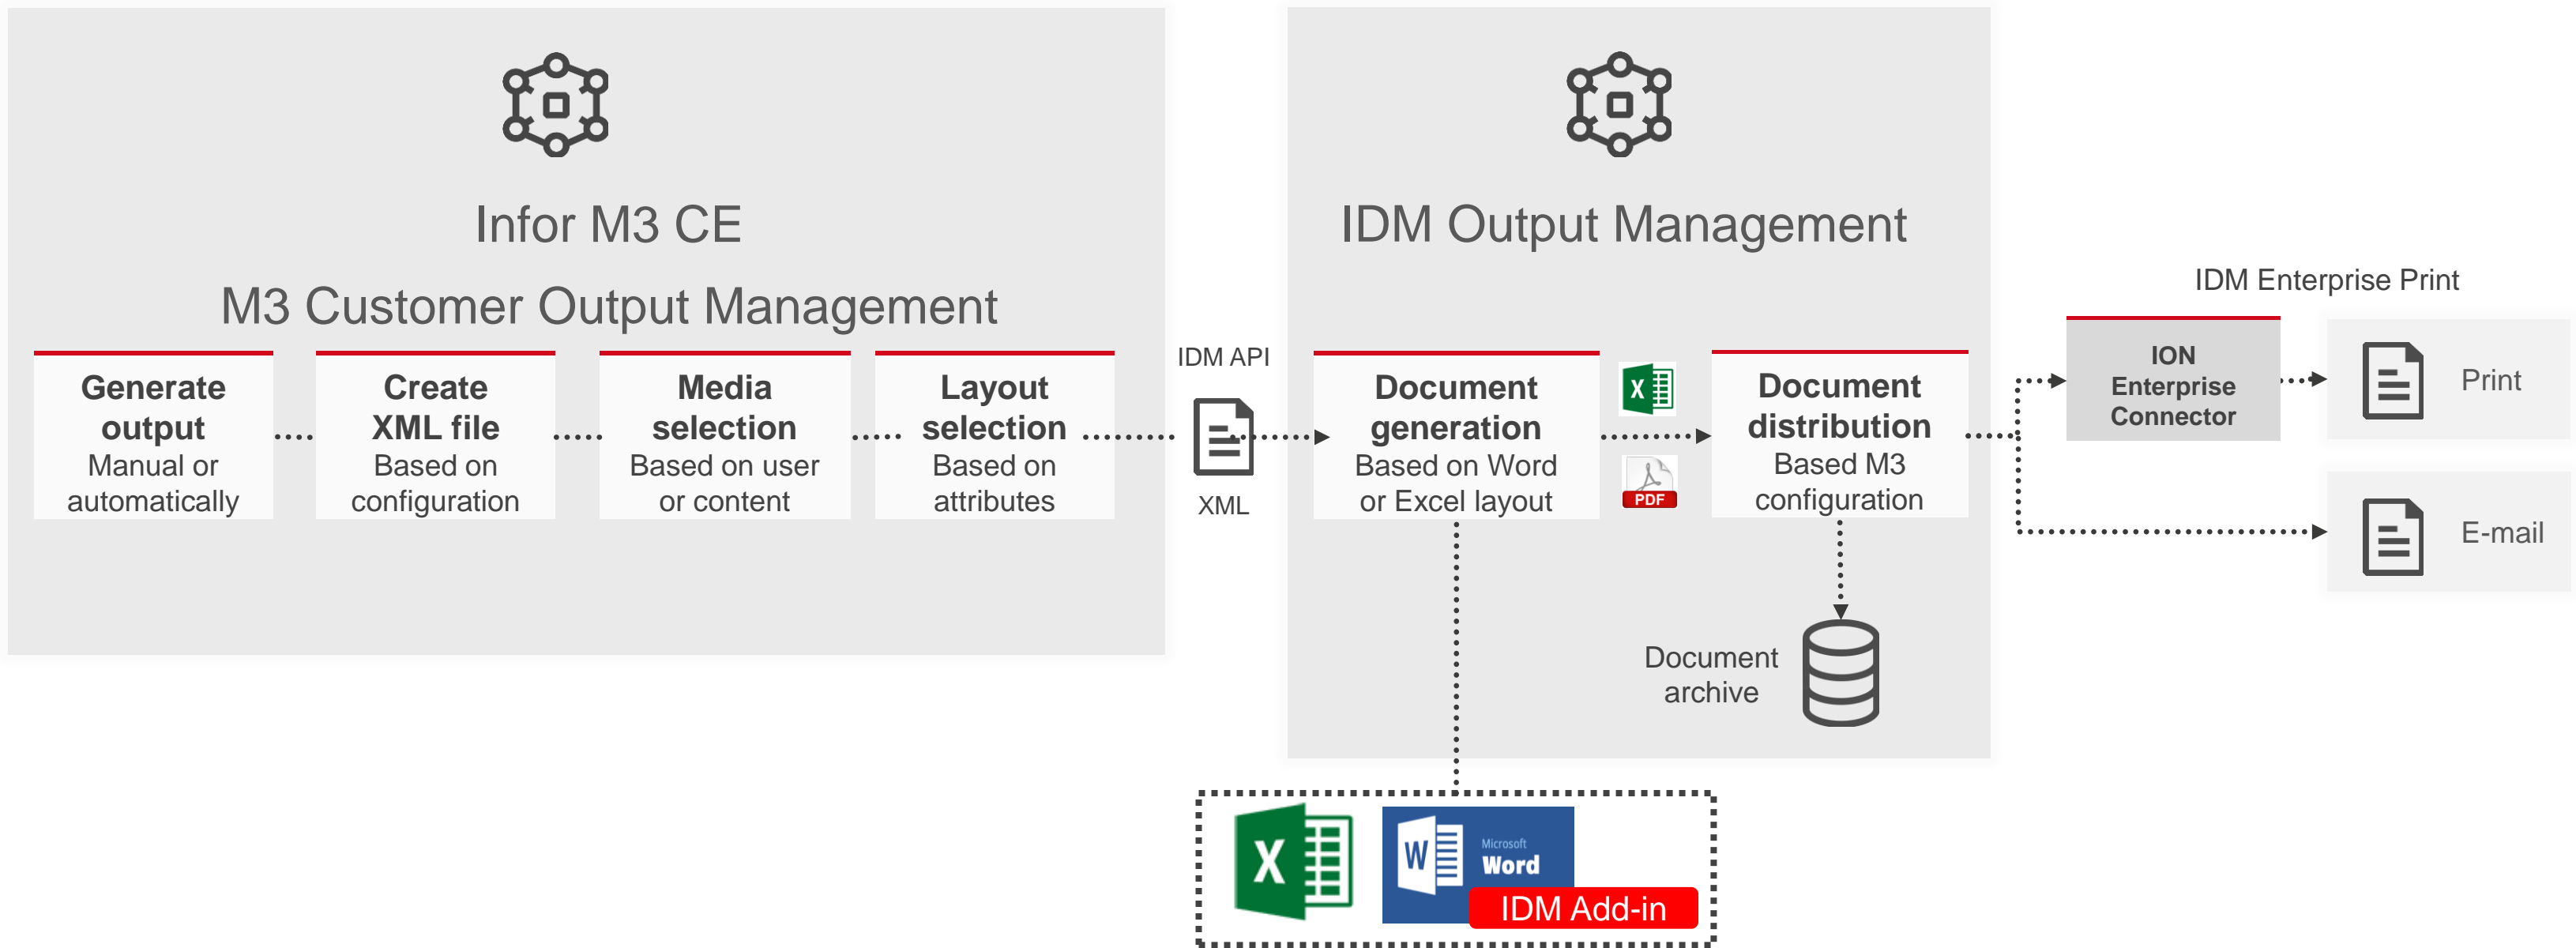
Infor M3 CE

M3 Customer Output Management

**Generate output**
Manual or automatically

**Create XML file**
Based on configuration

**Media selection**
Based on user or content

**Layout selection**
Based on attributes

IDM API

XML

IDM Output Management

**Document generation**
Based on Word or Excel layout

X

PDF

**Document distribution**
Based M3 configuration

Document archive

IDM Enterprise Print

**ION Enterprise Connector**

Print

E-mail

X

W

Microsoft Word

IDM Add-in